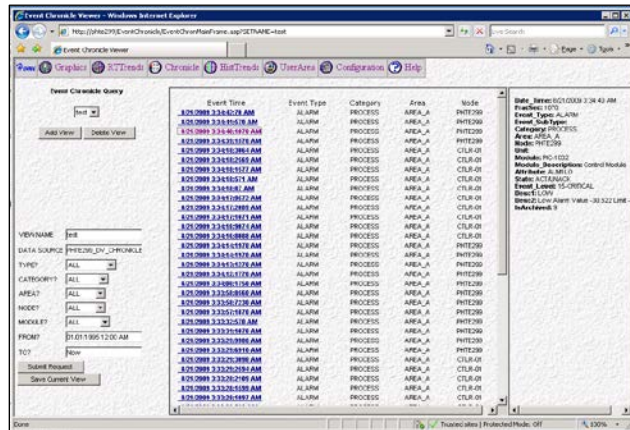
Event Chronicle Viewer - Windows Internet Explorer

http://phte299/EventChronicle/EventChronMainFrame.asp?SETNAME=test

Live Search

Event Chronicle Viewer

Page · Tools ·

Home Graphics RTTrends Chronicle HistTrends UserArea Configuration Help

Event Chronicle Query

test

Add View Delete View

VIEWNAME test

DATA SOURCE PHTE299_DV_CHRONICLE

TYPE? ALL

CATEGORY? ALL

AREA? ALL

NODE? ALL

MODULE? ALL

FROM? 01.01.1995 12:00 AM

TO? Now

Submit Request

Save Current View

| Event Time | Event Type | Category | Area | Node |
|---|---|---|---|---|
| 8/21/2009 3:34:42:78 AM | ALARM | PROCESS | AREA_A | PHTE299 |
| 8/21/2009 3:34:41:570 AM | ALARM | PROCESS | AREA_A | PHTE299 |
| 8/21/2009 3:34:40:970 AM | ALARM | PROCESS | AREA_A | PHTE299 |
| 8/21/2009 3:34:39:1570 AM | ALARM | PROCESS | AREA_A | CTLR-01 |
| 8/21/2009 3:34:19:3964 AM | ALARM | PROCESS | AREA_A | CTLR-01 |
| 8/21/2009 3:34:18:2560 AM | ALARM | PROCESS | AREA_A | PHTE299 |
| 8/21/2009 3:34:18:1177 AM | ALARM | PROCESS | AREA_A | PHTE299 |
| 8/21/2009 3:34:18:571 AM | ALARM | PROCESS | AREA_A | CTLR-01 |
| 8/21/2009 3:34:18:07 AM | ALARM | PROCESS | AREA_A | CTLR-01 |
| 8/21/2009 3:34:17:9672 AM | ALARM | PROCESS | AREA_A | PHTE299 |
| 8/21/2009 3:34:17:2969 AM | ALARM | PROCESS | AREA_A | CTLR-01 |
| 8/21/2009 3:34:17:1971 AM | ALARM | PROCESS | AREA_A | CTLR-01 |
| 8/21/2009 3:34:16:3974 AM | ALARM | PROCESS | AREA_A | PHTE299 |
| 8/21/2009 3:34:16:0969 AM | ALARM | PROCESS | AREA_A | PHTE299 |
| 8/21/2009 3:34:15:1570 AM | ALARM | PROCESS | AREA_A | PHTE299 |
| 8/21/2009 3:34:14:1570 AM | ALARM | PROCESS | AREA_A | PHTE299 |
| 8/21/2009 3:34:13:1576 AM | ALARM | PROCESS | AREA_A | PHTE299 |
| 8/21/2009 3:34:12:1770 AM | ALARM | PROCESS | AREA_A | PHTE299 |
| 8/21/2009 3:34:09:1150 AM | ALARM | PROCESS | AREA_A | PHTE299 |
| 8/21/2009 3:33:58:8668 AM | ALARM | PROCESS | AREA_A | PHTE299 |
| 8/21/2009 3:33:58:7296 AM | ALARM | PROCESS | AREA_A | PHTE299 |
| 8/21/2009 3:33:57:1870 AM | ALARM | PROCESS | AREA_A | PHTE299 |
| 8/21/2009 3:33:32:578 AM | ALARM | PROCESS | AREA_A | CTLR-01 |
| 8/21/2009 3:33:31:5876 AM | ALARM | PROCESS | AREA_A | PHTE299 |
| 8/21/2009 3:33:29:9986 AM | ALARM | PROCESS | AREA_A | PHTE299 |
| 8/21/2009 3:33:29:6910 AM | ALARM | PROCESS | AREA_A | PHTE299 |
| 8/21/2009 3:33:21:3890 AM | ALARM | PROCESS | AREA_A | CTLR-01 |
| 8/21/2009 3:33:20:2105 AM | ALARM | PROCESS | AREA_A | CTLR-01 |
| 8/21/2009 3:33:20:1599 AM | ALARM | PROCESS | AREA_A | CTLR-01 |
| 8/21/2009 3:33:20:1097 AM | ALARM | PROCESS | AREA_A | CTLR-01 |

Date_Time: 8/21/2009 3:34:43 AM
Fraction: 1070
Event_Type: ALARM
Event_SubType:
Category: PROCESS
Area: AREA_A
Node: PHTE299
Unit:
Module: PIC-1032
Module_Description: Control Module
Attribute: ALM1LO
State: ACT/UNACK
Event_Level: 15-CRITICAL
Desc1: LOW
Desc2: Low Alarm Value -30.322 Limit -
IsArchived: 0

Done

Trusted sites | Protected Mode: Off

100%